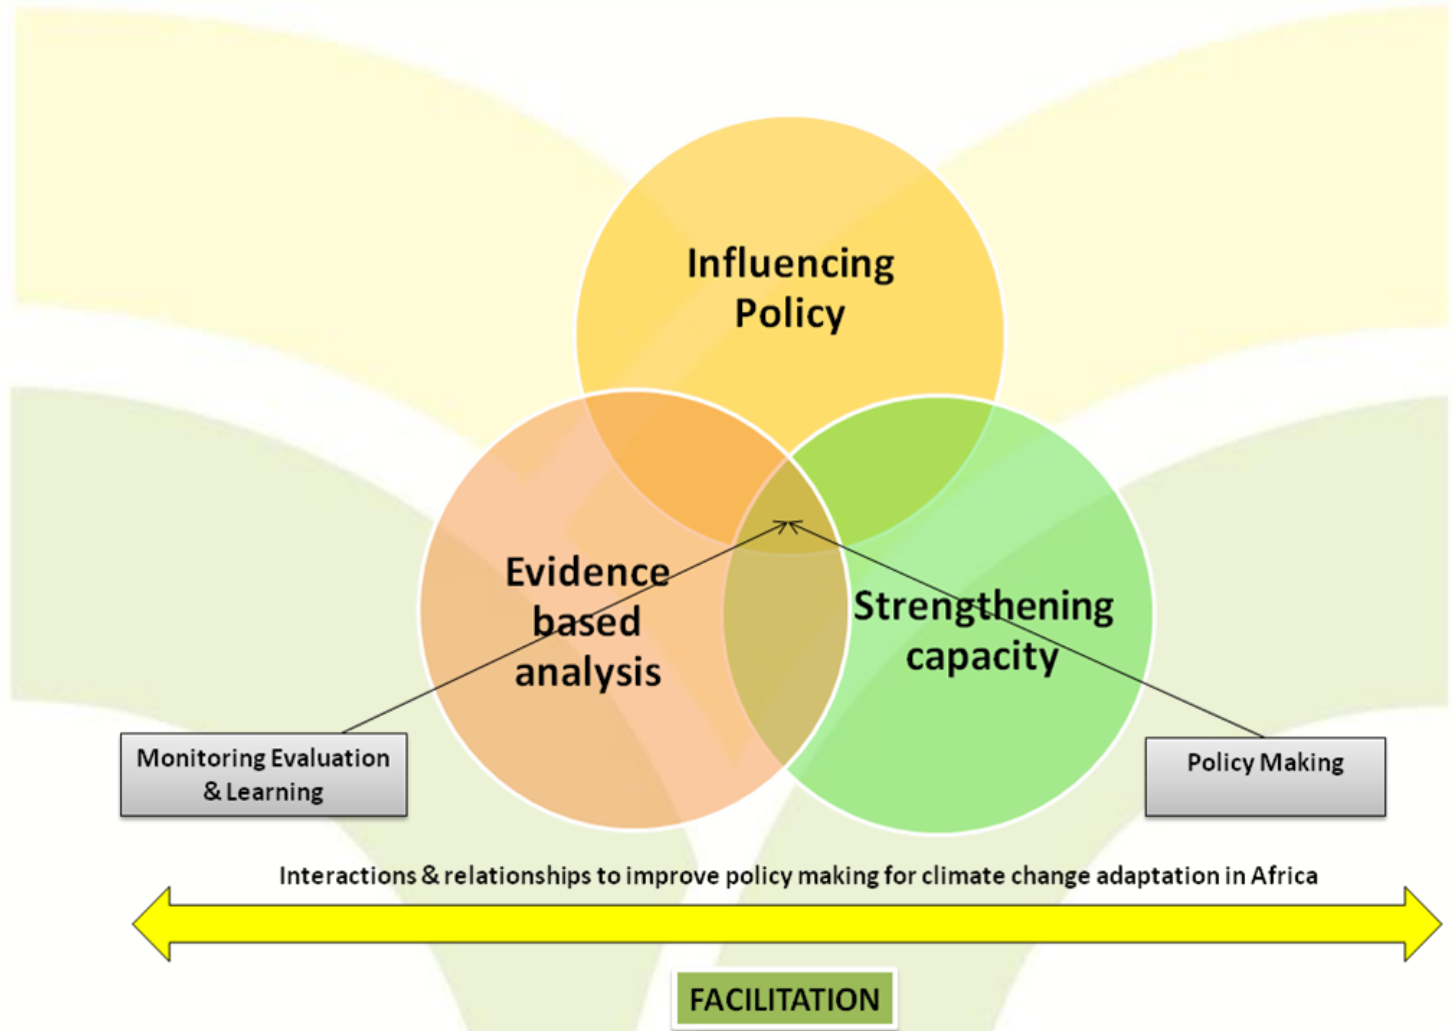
Influencing Policy

Evidence based analysis

Strengthening capacity

Monitoring Evaluation & Learning

Policy Making

Interactions & relationships to improve policy making for climate change adaptation in Africa

FACILITATION